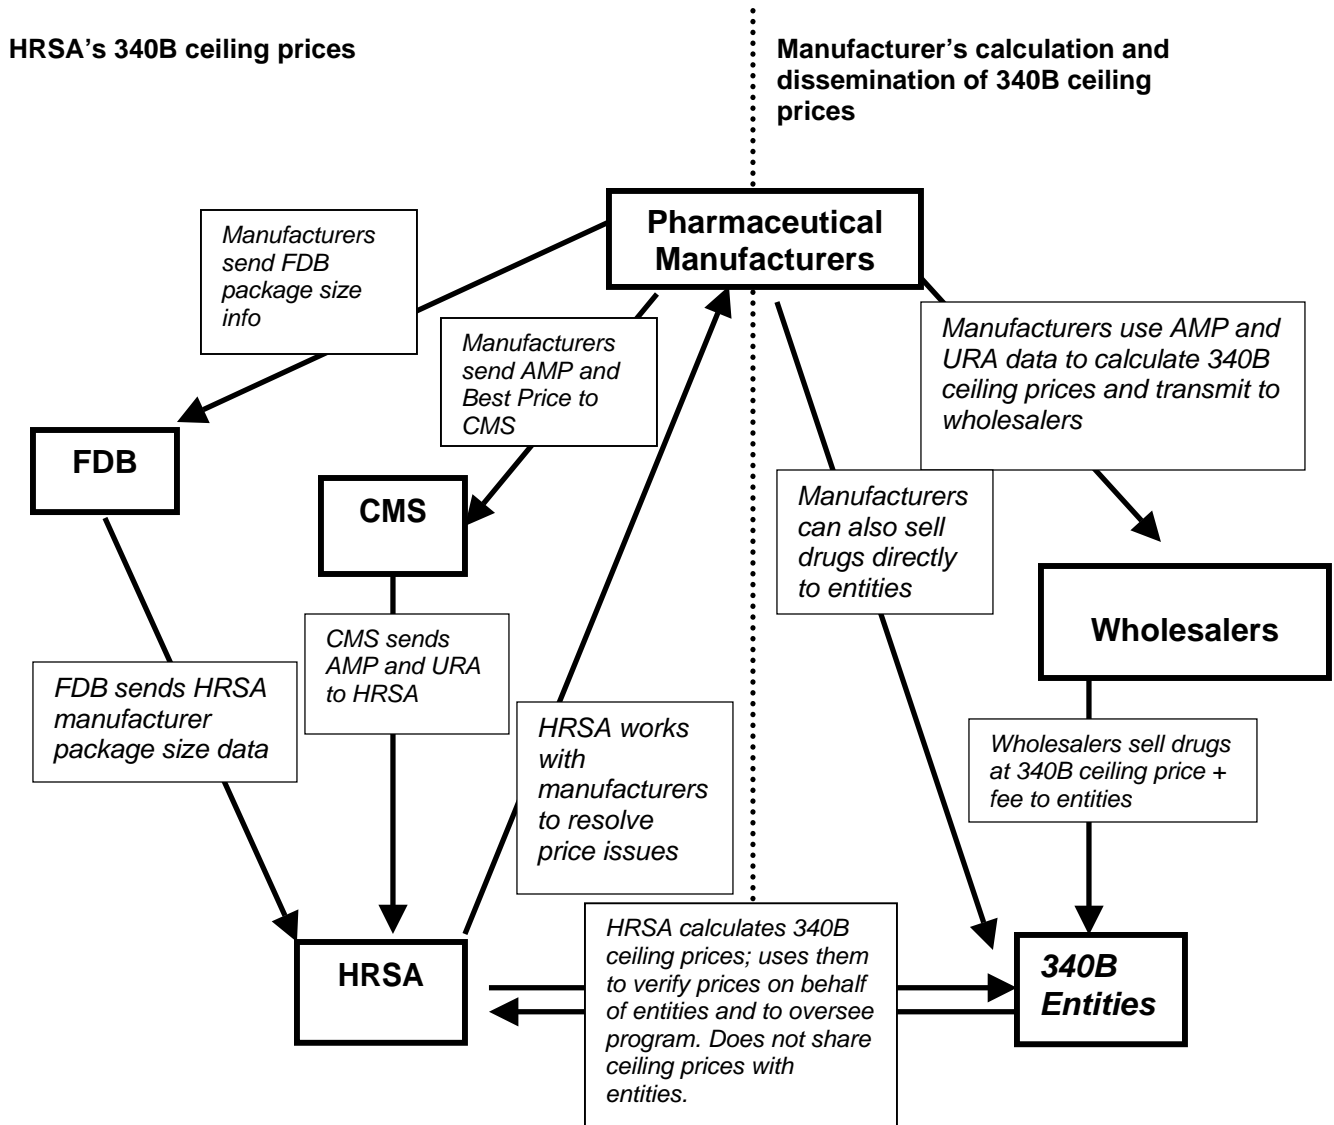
HRSA's 340B ceiling prices

Manufacturer's calculation and dissemination of 340B ceiling prices

Pharmaceutical Manufacturers

Manufacturers send FDB package size info

Manufacturers send AMP and Best Price to CMS

Manufacturers use AMP and URA data to calculate 340B ceiling prices and transmit to wholesalers

FDB

CMS

Manufacturers can also sell drugs directly to entities

Wholesalers

CMS sends AMP and URA to HRSA

FDB sends HRSA manufacturer package size data

HRSA works with manufacturers to resolve price issues

Wholesalers sell drugs at 340B ceiling price + fee to entities

HRSA

HRSA calculates 340B ceiling prices; uses them to verify prices on behalf of entities and to oversee program. Does not share ceiling prices with entities.

340B Entities